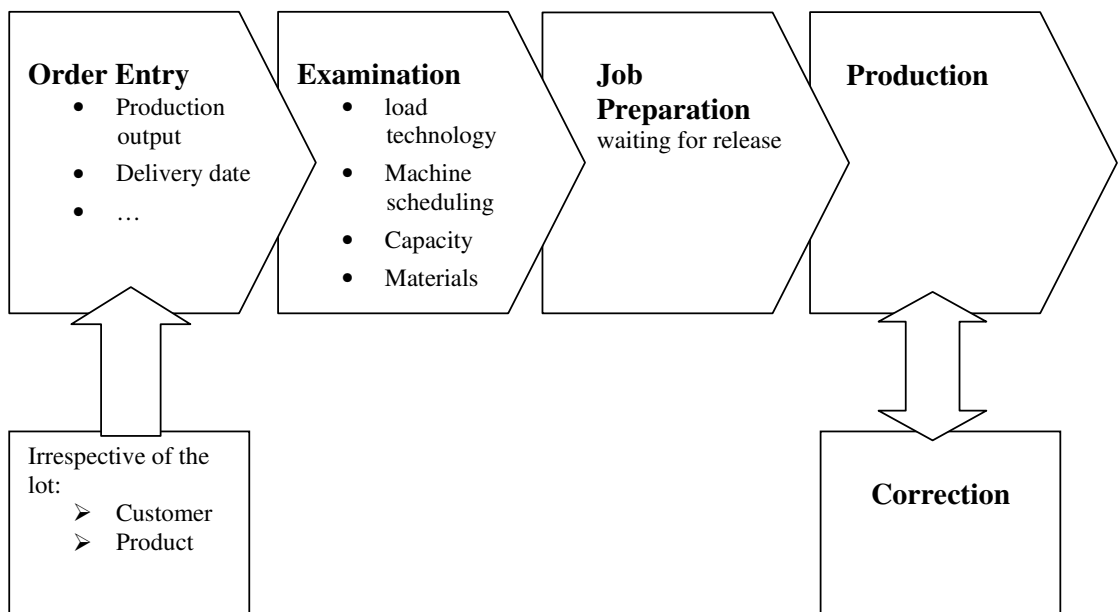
**Order Entry**
- Production output
- Delivery date
- …

**Examination**
- load technology
- Machine scheduling
- Capacity
- Materials

**Job Preparation**
waiting for release

**Production**

Irrespective of the lot:
- Customer
- Product

**Correction**